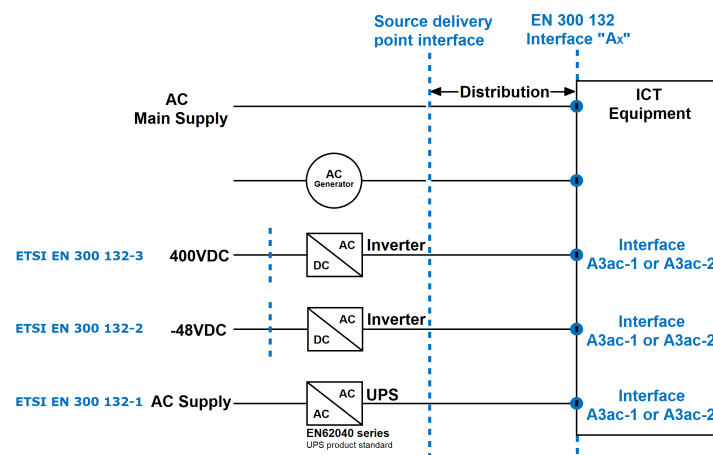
Source delivery point interface

EN 300 132 Interface "Ax"

AC Main Supply

Distribution

ICT Equipment

AC Generator

ETSI EN 300 132-3

400VDC

AC

DC

Inverter

Interface A3ac-1 or A3ac-2

ETSI EN 300 132-2

-48VDC

AC

DC

Inverter

Interface A3ac-1 or A3ac-2

ETSI EN 300 132-1

AC Supply

AC

AC

UPS

EN62040 series

UPS product standard

Interface A3ac-1 or A3ac-2